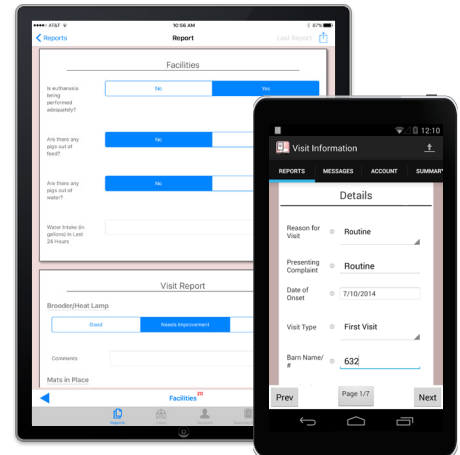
AT&T
10:56 AM
87%
Reports
Report
Last Report

Facilities

Is euthanasia being performed adequately?
No
Yes

Are there any pigs out of feed?
No

Are there any pigs out of water?
No

Water Intake (in gallons) in Last 24 Hours

Visit Report

Brooder/Heat Lamp
Good
Needs Improvement

Comments

Mats in Place

Facilities

Reports

12:10
Visit Information
REPORTS
MESSAGES
ACCOUNT
SUMMARY

Details

Reason for Visit
Routine

Presenting Complaint
Routine

Date of Onset
7/10/2014

Visit Type
First Visit

Barn Name/#
632

Prev
Page 1/7
Next